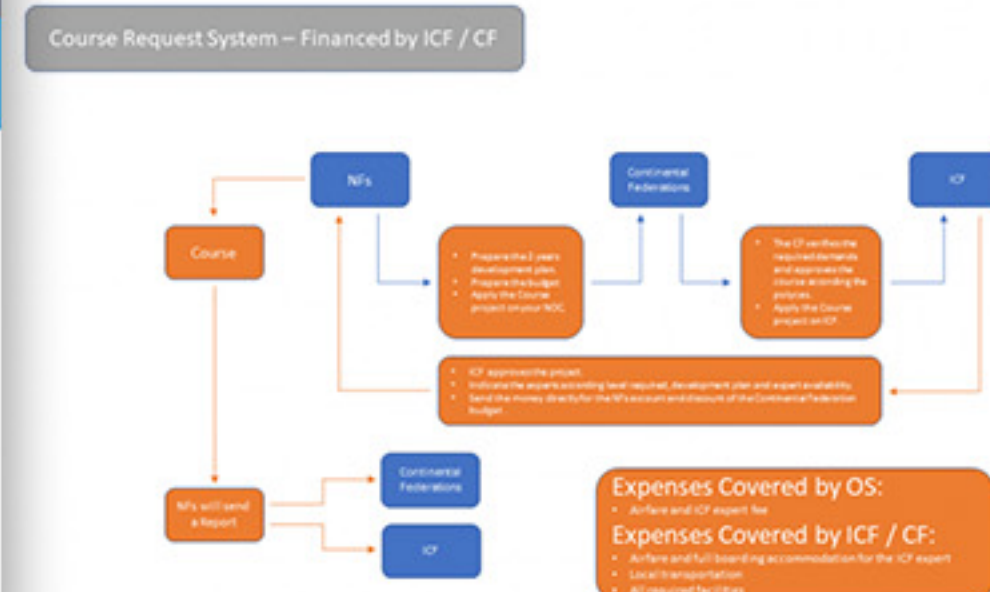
Course Request System – Financed by ICF / CF

NFs

Continental Federations

ICF

Course

• Prepare the 2 years development plan.
• Prepare the budget
• Apply the Course project on your NOC

• The CF verifies the required demands and approves the course according the policies.
• Apply the Course project on ICF

• ICF approves the project.
• Indicate the experts according level required, development plan and expert availability.
• Send the money directly for the NFs account and discount of the Continental Federation budget

NFs will send a Report

Continental Federations

ICF

Expenses Covered by OS:
• Airfare and ICF expert fee
Expenses Covered by ICF / CF:
• Airfare and full boarding accommodation for the ICF expert
• Local transportation
• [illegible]